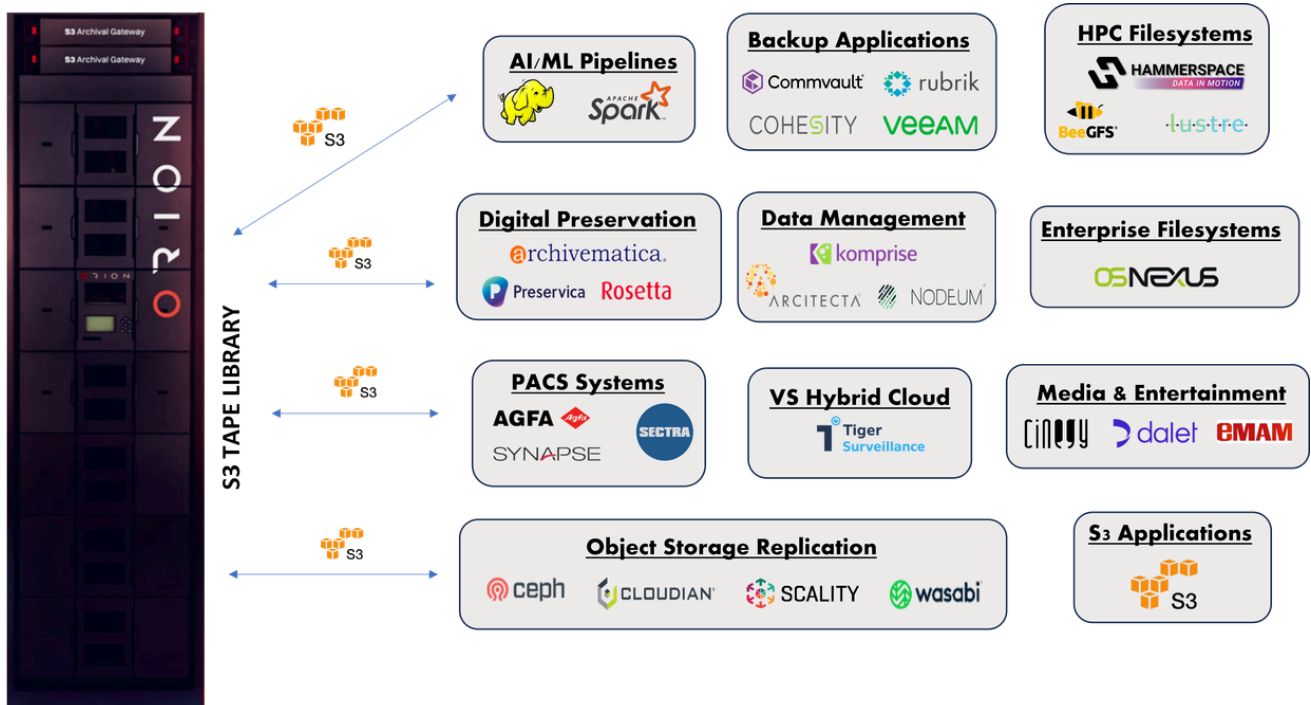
S3 Archival Gateway
S3 Archival Gateway
ORION
ORION
S3 TAPE LIBRARY

S3

AI/ML Pipelines
APACHE Spark

Backup Applications
Commvault
rubrik
COHESITY
veeam

HPC Filesystems
HAMMERSPACE
DATA IN MOTION
BeeGFS
lustre

S3

Digital Preservation
archivematica
Preservica
Rosetta

Data Management
komprise
ARCITECTA
NODEUM

Enterprise Filesystems
OSNEXUS

S3

PACS Systems
AGFA Agfa
SYNAPSE
SECTRA

VS Hybrid Cloud
Tiger Surveillance

Media & Entertainment
Cinegy
dalet
eMAM

S3

Object Storage Replication
ceph
CLOUDIAN
SCALITY
wasabi

S3 Applications
S3